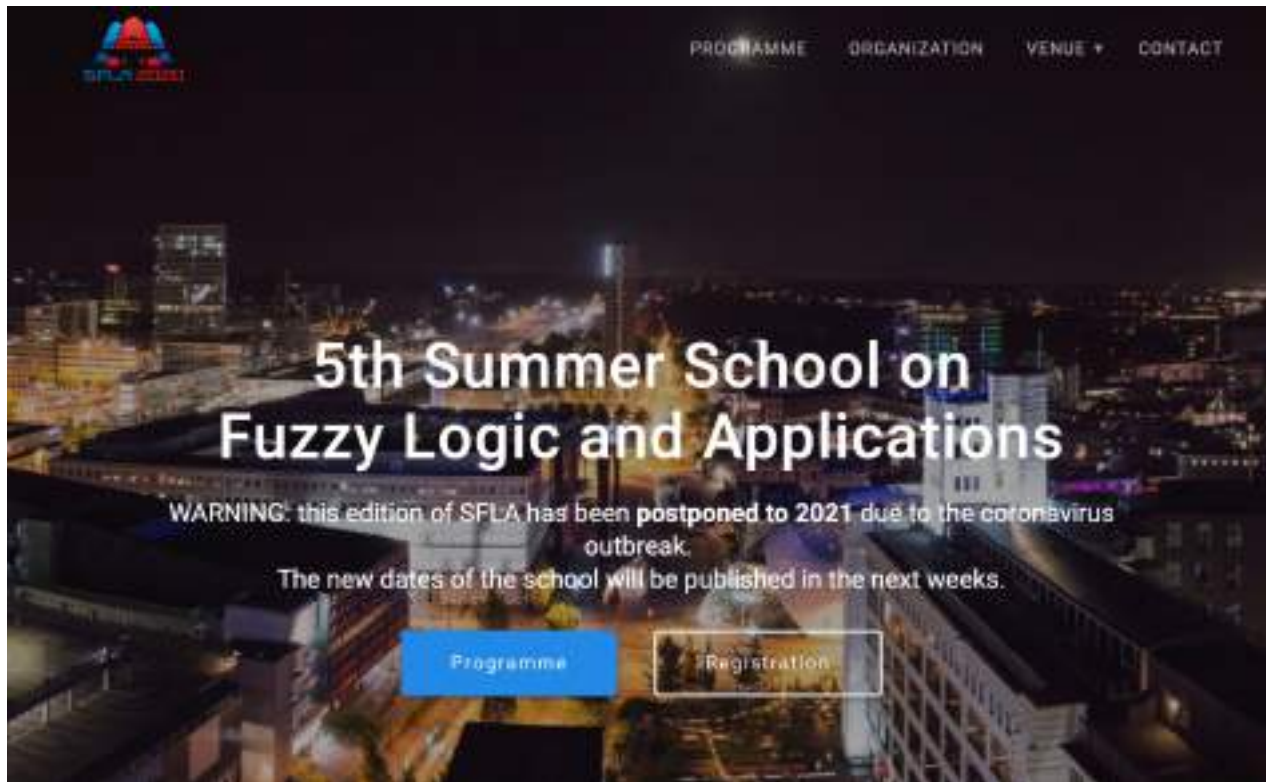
SFLA 2020

PROGRAMME ORGANIZATION VENUE ▾ CONTACT

5th Summer School on Fuzzy Logic and Applications

WARNING: this edition of SFLA has been **postponed to 2021** due to the coronavirus outbreak.
The new dates of the school will be published in the next weeks.

Programme Registration